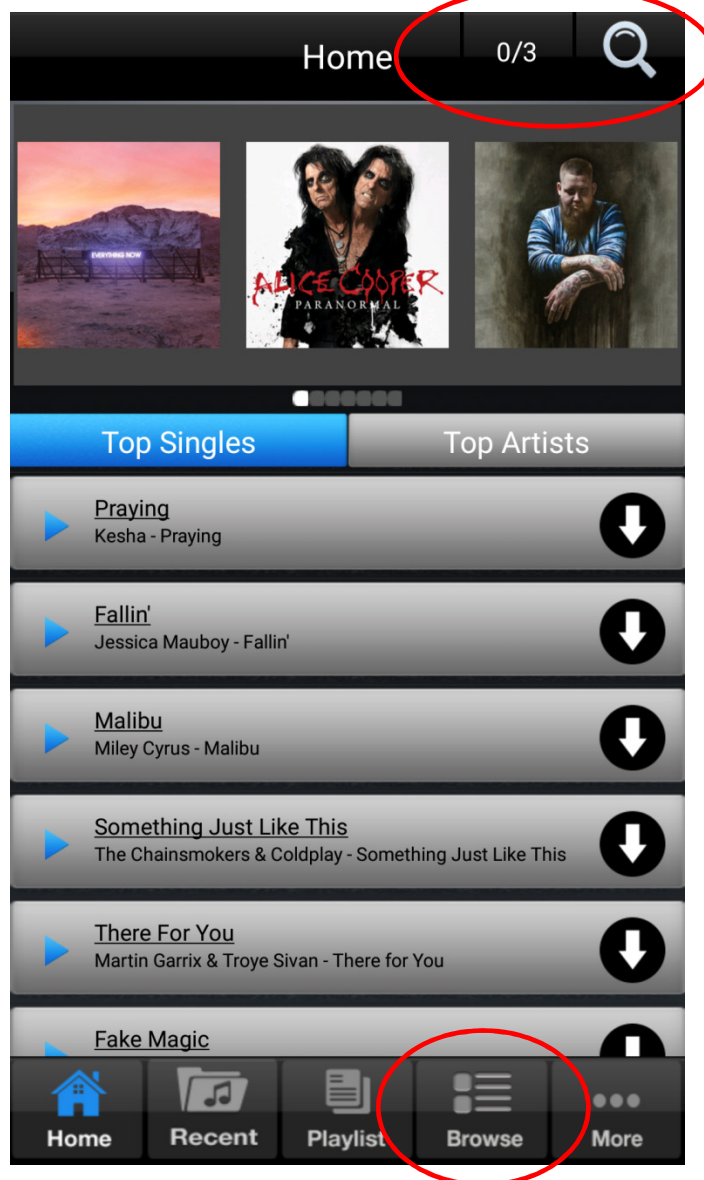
Home 0/3

EVERYTHING NOW

ALICE COOPER
PARANORMAL

Top Singles
Top Artists

Praying
Kesha - Praying

Fallin'
Jessica Mauboy - Fallin'

Malibu
Miley Cyrus - Malibu

Something Just Like This
The Chainsmokers & Coldplay - Something Just Like This

There For You
Martin Garrix & Troye Sivan - There for You

Fake Magic

Home
Recent
Playlist
Browse
More